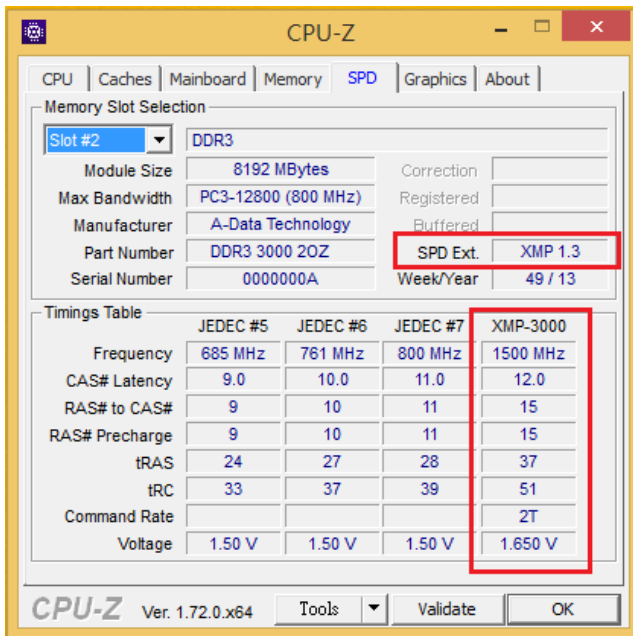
CPU-Z

CPU | Caches | Mainboard | Memory | SPD | Graphics | About

Memory Slot Selection

Slot #2 | DDR3

Module Size 8192 MBytes
Max Bandwidth PC3-12800 (800 MHz)
Manufacturer A-Data Technology
Part Number DDR3 3000 2OZ
Serial Number 0000000A

Correction
Registered
Buffered
SPD Ext. XMP 1.3
Week/Year 49 / 13

Timings Table

| | JEDEC #5 | JEDEC #6 | JEDEC #7 | XMP-3000 |
|---|---|---|---|---|
| Frequency | 685 MHz | 761 MHz | 800 MHz | 1500 MHz |
| CAS# Latency | 9.0 | 10.0 | 11.0 | 12.0 |
| RAS# to CAS# | 9 | 10 | 11 | 15 |
| RAS# Precharge | 9 | 10 | 11 | 15 |
| tRAS | 24 | 27 | 28 | 37 |
| tRC | 33 | 37 | 39 | 51 |
| Command Rate | | | | 2T |
| Voltage | 1.50 V | 1.50 V | 1.50 V | 1.650 V |

CPU-Z Ver. 1.72.0.x64 Tools Validate OK